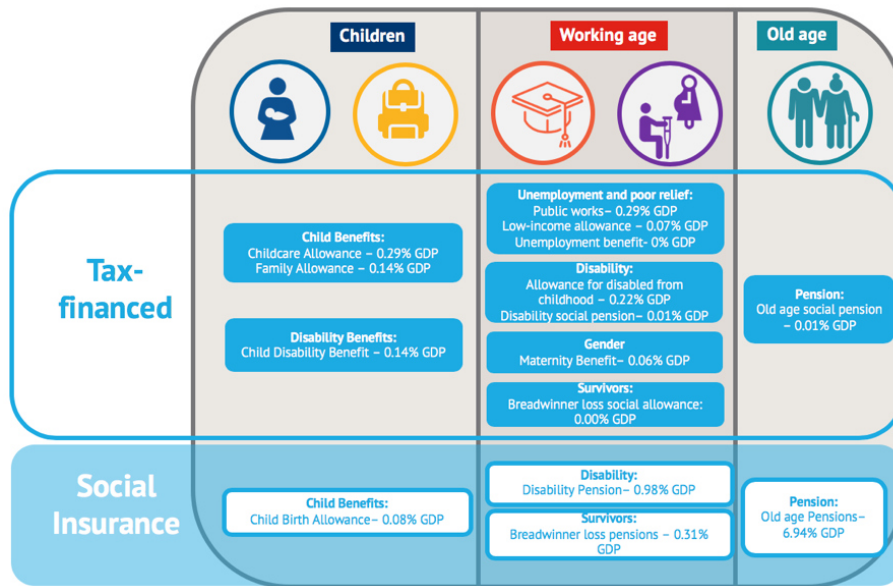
Children

Working age

Old age

Tax-financed

Child Benefits:
Childcare Allowance – 0.29% GDP
Family Allowance – 0.14% GDP

Disability Benefits:
Child Disability Benefit – 0.14% GDP

Unemployment and poor relief:
Public works– 0.29% GDP
Low-income allowance – 0.07% GDP
Unemployment benefit- 0% GDP

Disability:
Allowance for disabled from childhood – 0.22% GDP
Disability social pension- 0.01% GDP

Gender
Maternity Benefit– 0.06% GDP

Survivors:
Breadwinner loss social allowance: 0.00% GDP

Pension:
Old age social pension – 0.01% GDP

Social Insurance

Child Benefits:
Child Birth Allowance– 0.08% GDP

Disability:
Disability Pension– 0.98% GDP

Survivors:
Breadwinner loss pensions – 0.31% GDP

Pension:
Old age Pensions– 6.94% GDP